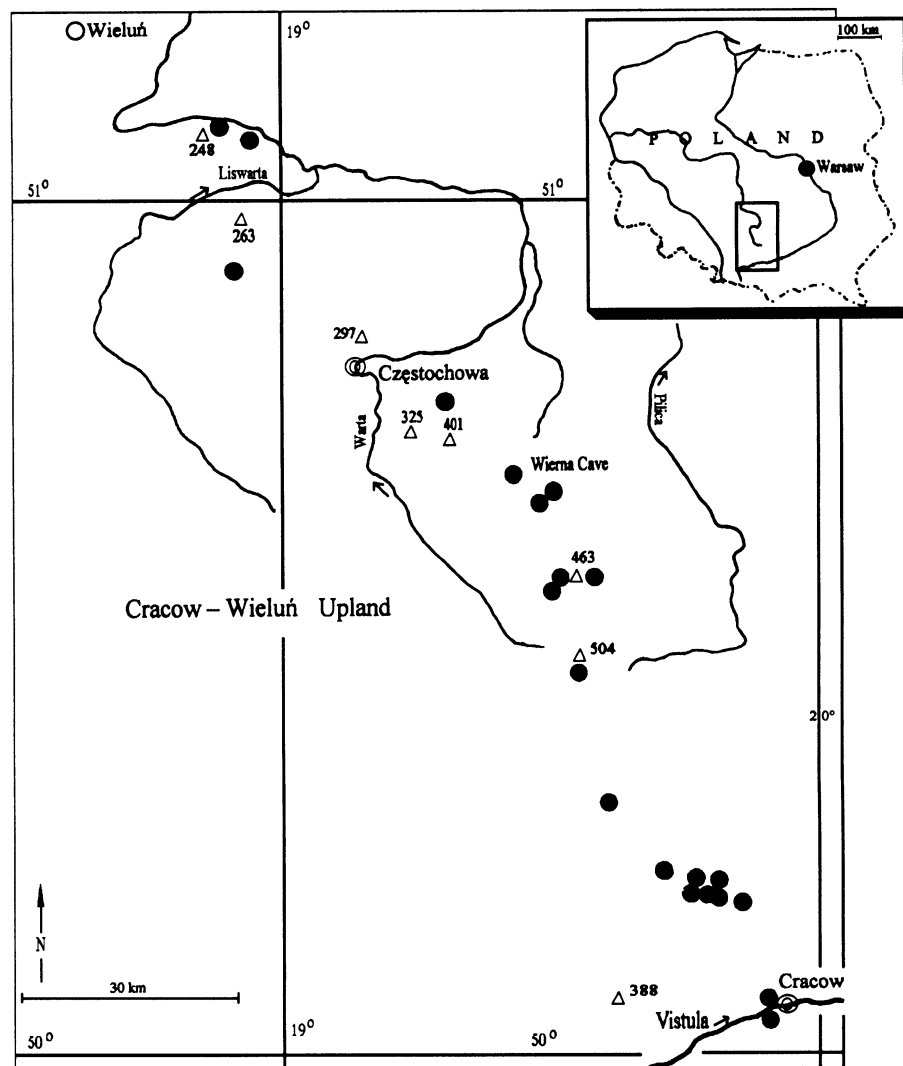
Wieluń
$19^{0}$
100 km
POLAND
Warsaw
248
Liswarta
$51^{0}$
$51^{0}$
263
297
Częstochowa
Warta
325
401
Pilica
Wierna Cave
463
Cracow – Wieluń Upland
504
$20^{0}$
N
30 km
388
Cracow
Vistula
$50^{0}$
$19^{0}$
$50^{0}$